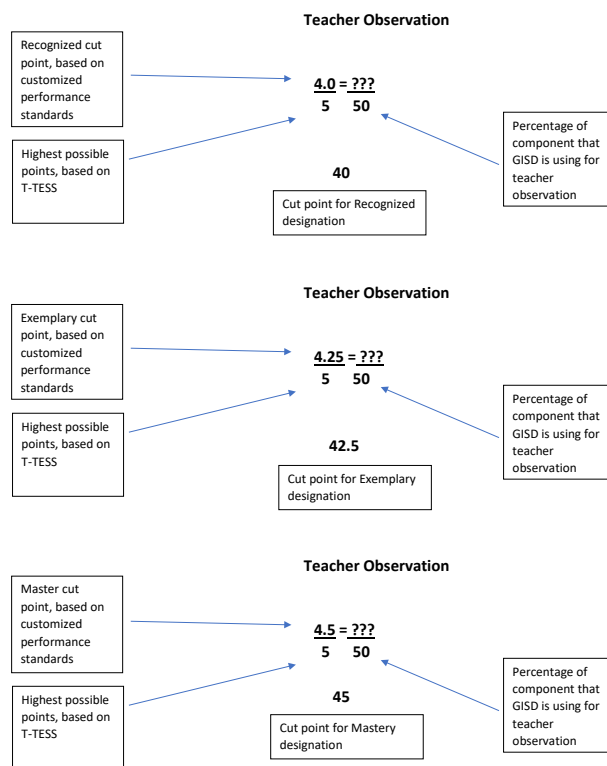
**Teacher Observation**

Recognized cut point, based on customized performance standards

$\frac{4.0}{5} = \frac{???}{50}$

Percentage of component that GISD is using for teacher observation

Highest possible points, based on T-TESS

**40**

Cut point for Recognized designation

**Teacher Observation**

Exemplary cut point, based on customized performance standards

$\frac{4.25}{5} = \frac{???}{50}$

Percentage of component that GISD is using for teacher observation

Highest possible points, based on T-TESS

**42.5**

Cut point for Exemplary designation

**Teacher Observation**

Master cut point, based on customized performance standards

$\frac{4.5}{5} = \frac{???}{50}$

Percentage of component that GISD is using for teacher observation

Highest possible points, based on T-TESS

**45**

Cut point for Mastery designation